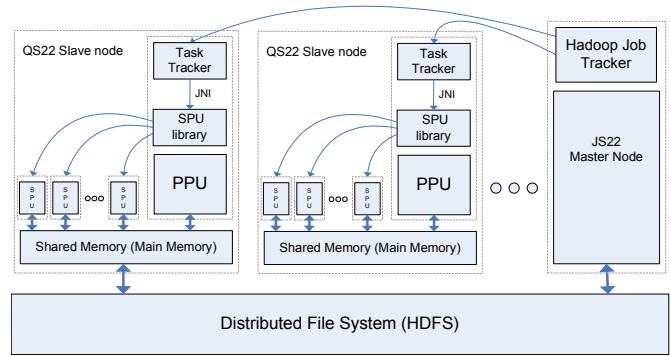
QS22 Slave node

Task Tracker

JNI

SPU library

PPU

S P U

S P U

ooo

S P U

Shared Memory (Main Memory)

QS22 Slave node

Task Tracker

JNI

SPU library

PPU

S P U

S P U

ooo

S P U

Shared Memory (Main Memory)

Hadoop Job Tracker

JS22 Master Node

Distributed File System (HDFS)